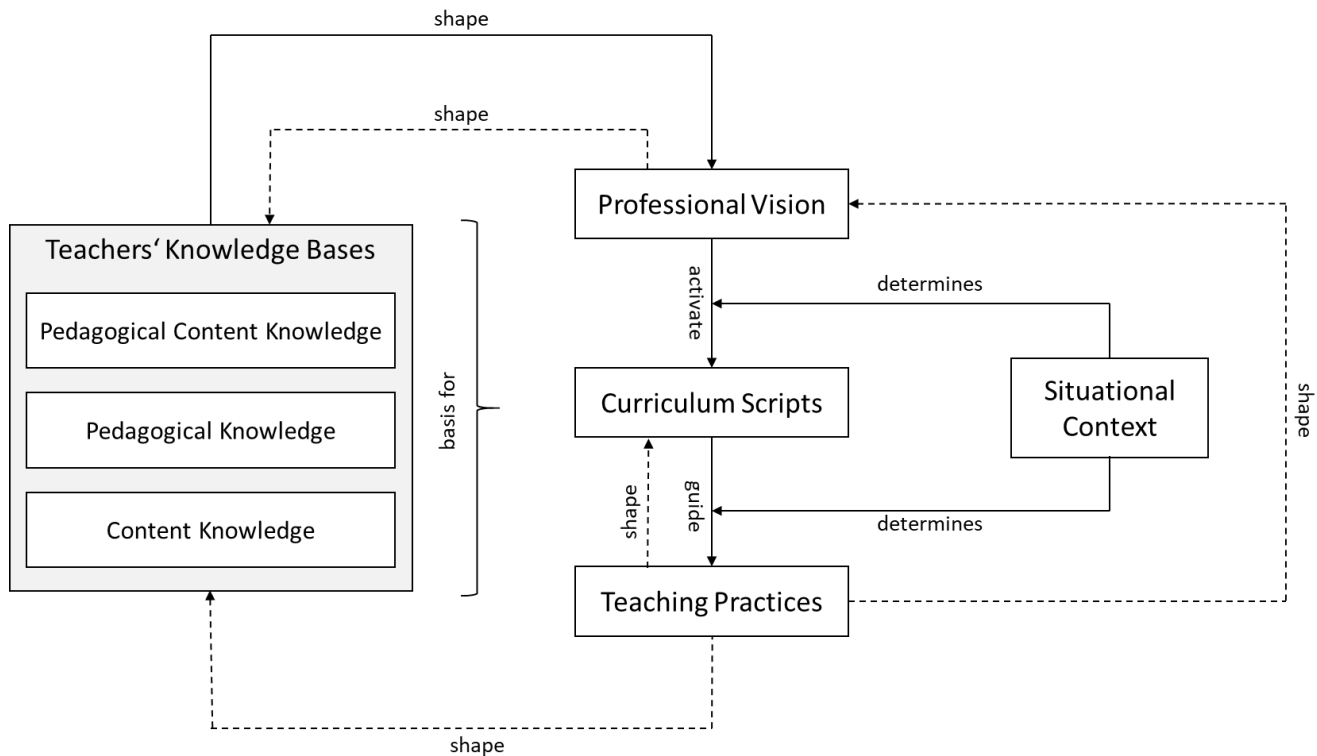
shape

shape

Professional Vision

Teachers‘ Knowledge Bases

Pedagogical Content Knowledge

Pedagogical Knowledge

Content Knowledge

basis for

activate

determines

Curriculum Scripts

Situational Context

shape

shape

guide

determines

Teaching Practices

shape